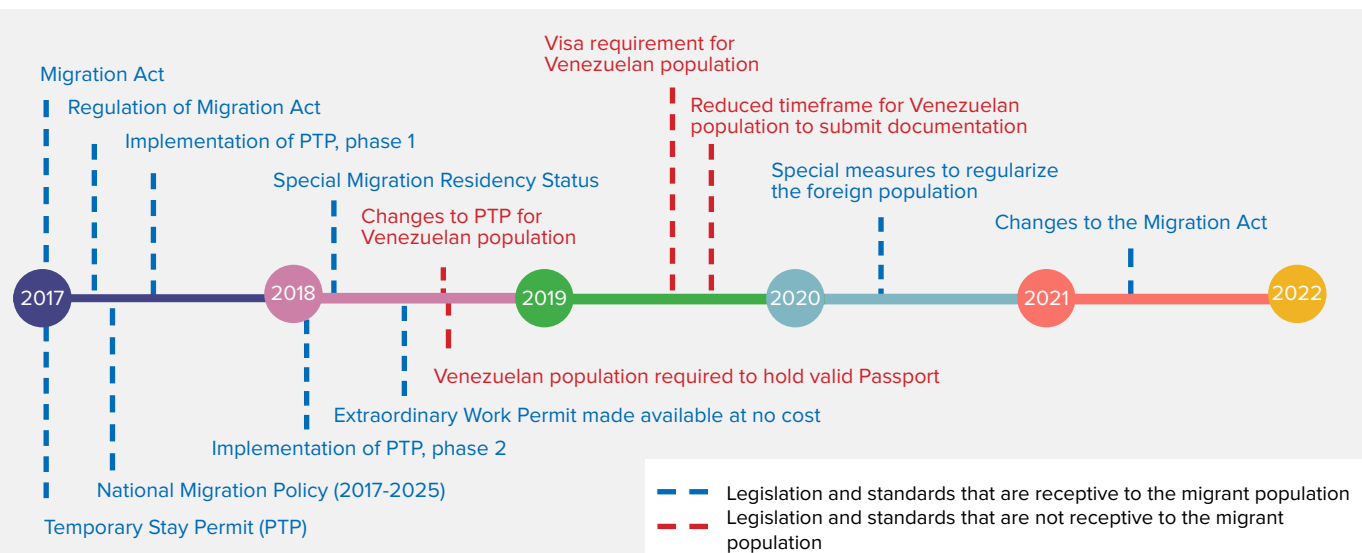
Visa requirement for Venezuelan population

Migration Act

Regulation of Migration Act

Reduced timeframe for Venezuelan population to submit documentation

Implementation of PTP, phase 1

Special measures to regularize the foreign population

Special Migration Residency Status

Changes to PTP for Venezuelan population

Changes to the Migration Act

2017

2018

2019

2020

2021

2022

Venezuelan population required to hold valid Passport

Extraordinary Work Permit made available at no cost

Implementation of PTP, phase 2

National Migration Policy (2017-2025)

Temporary Stay Permit (PTP)

Legislation and standards that are receptive to the migrant population

Legislation and standards that are not receptive to the migrant population